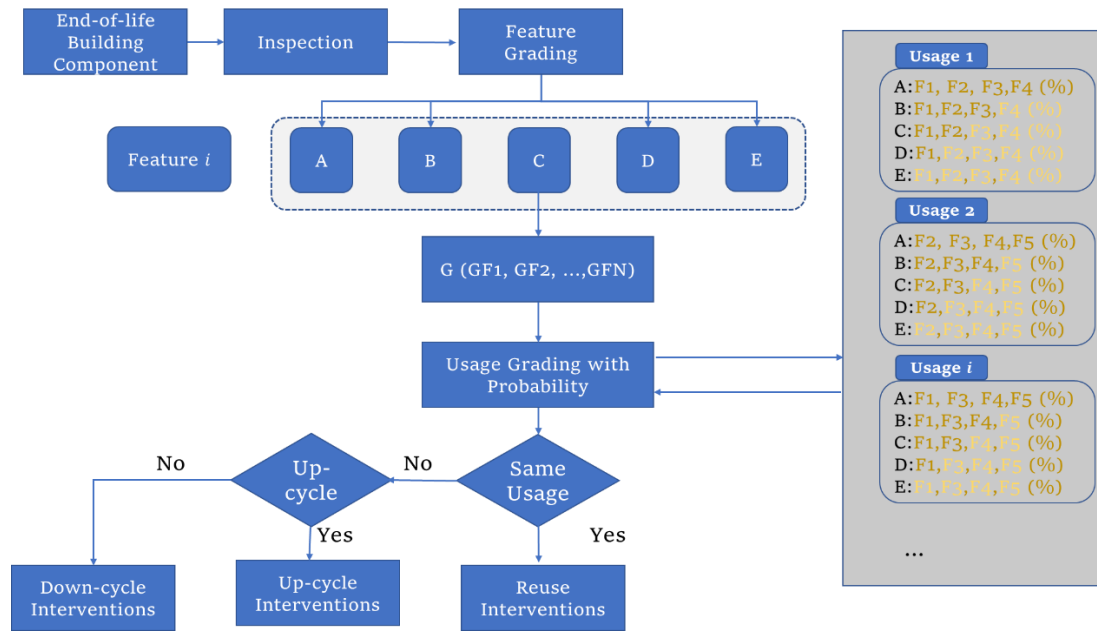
End-of-life Building Component

Inspection

Feature Grading

Feature $i$

A

B

C

D

E

G (GF1, GF2, …,GFN)

Usage Grading with Probability

Same Usage

No

Up-cycle

No

Yes

Yes

Down-cycle Interventions

Up-cycle Interventions

Reuse Interventions

Usage 1

A:F1, F2, F3,F4 (%)
B:F1,F2,F3,F4 (%)
C:F1,F2,F3,F4 (%)
D:F1,F2,F3,F4 (%)
E:F1,F2,F3,F4 (%)

Usage 2

A:F2, F3, F4,F5 (%)
B:F2,F3,F4,F5 (%)
C:F2,F3,F4,F5 (%)
D:F2,F3,F4,F5 (%)
E:F2,F3,F4,F5 (%)

Usage $i$

A:F1, F3, F4,F5 (%)
B:F1,F3,F4,F5 (%)
C:F1,F3,F4,F5 (%)
D:F1,F3,F4,F5 (%)
E:F1,F3,F4,F5 (%)

…